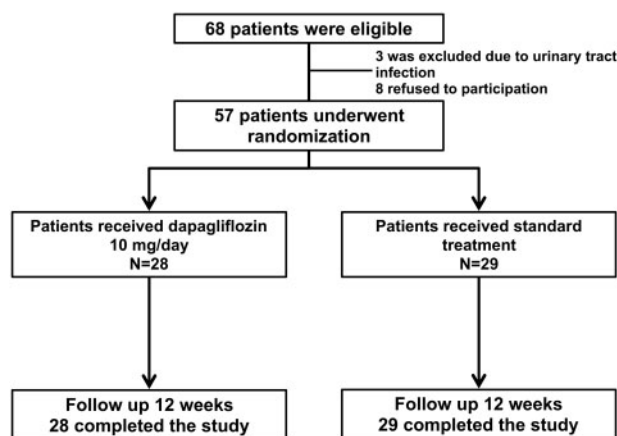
68 patients were eligible

3 was excluded due to urinary tract infection
8 refused to participation

57 patients underwent randomization

Patients received dapagliflozin 10 mg/day
N=28

Patients received standard treatment
N=29

Follow up 12 weeks
28 completed the study

Follow up 12 weeks
29 completed the study